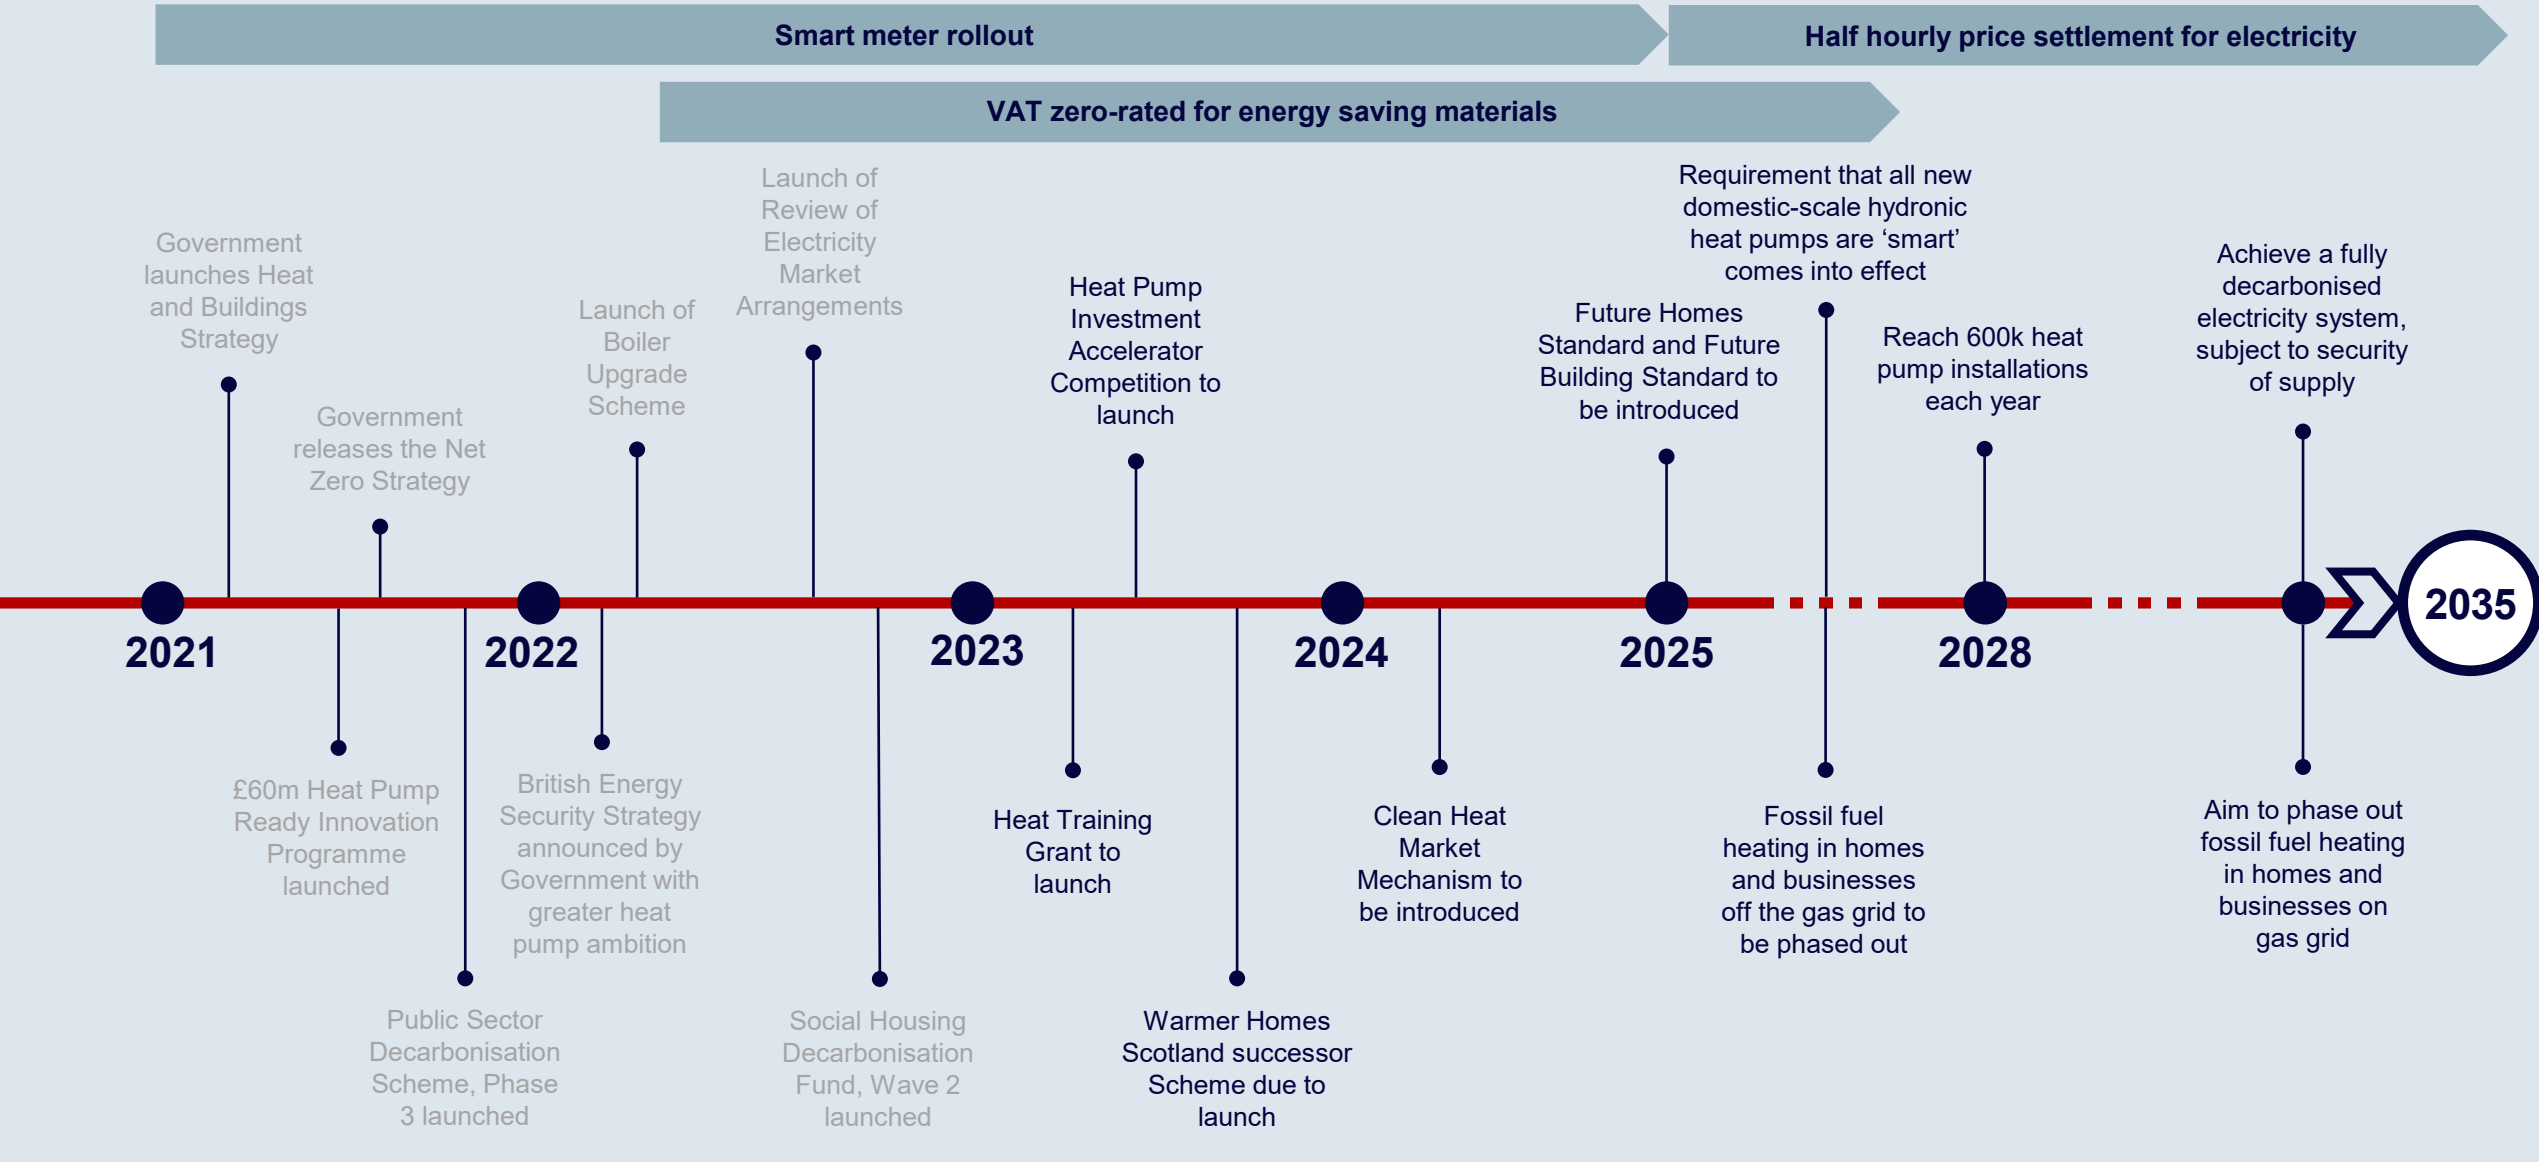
Smart meter rollout

Half hourly price settlement for electricity

VAT zero-rated for energy saving materials

Government launches Heat and Buildings Strategy

Government releases the Net Zero Strategy

Launch of Boiler Upgrade Scheme

Launch of Review of Electricity Market Arrangements

Heat Pump Investment Accelerator Competition to launch

Future Homes Standard and Future Building Standard to be introduced

Requirement that all new domestic-scale hydronic heat pumps are ‘smart’ comes into effect

Reach 600k heat pump installations each year

Achieve a fully decarbonised electricity system, subject to security of supply

2021

2022

2023

2024

2025

2028

2035

£60m Heat Pump Ready Innovation Programme launched

Public Sector Decarbonisation Scheme, Phase 3 launched

British Energy Security Strategy announced by Government with greater heat pump ambition

Social Housing Decarbonisation Fund, Wave 2 launched

Heat Training Grant to launch

Warmer Homes Scotland successor Scheme due to launch

Clean Heat Market Mechanism to be introduced

Fossil fuel heating in homes and businesses off the gas grid to be phased out

Aim to phase out fossil fuel heating in homes and businesses on gas grid